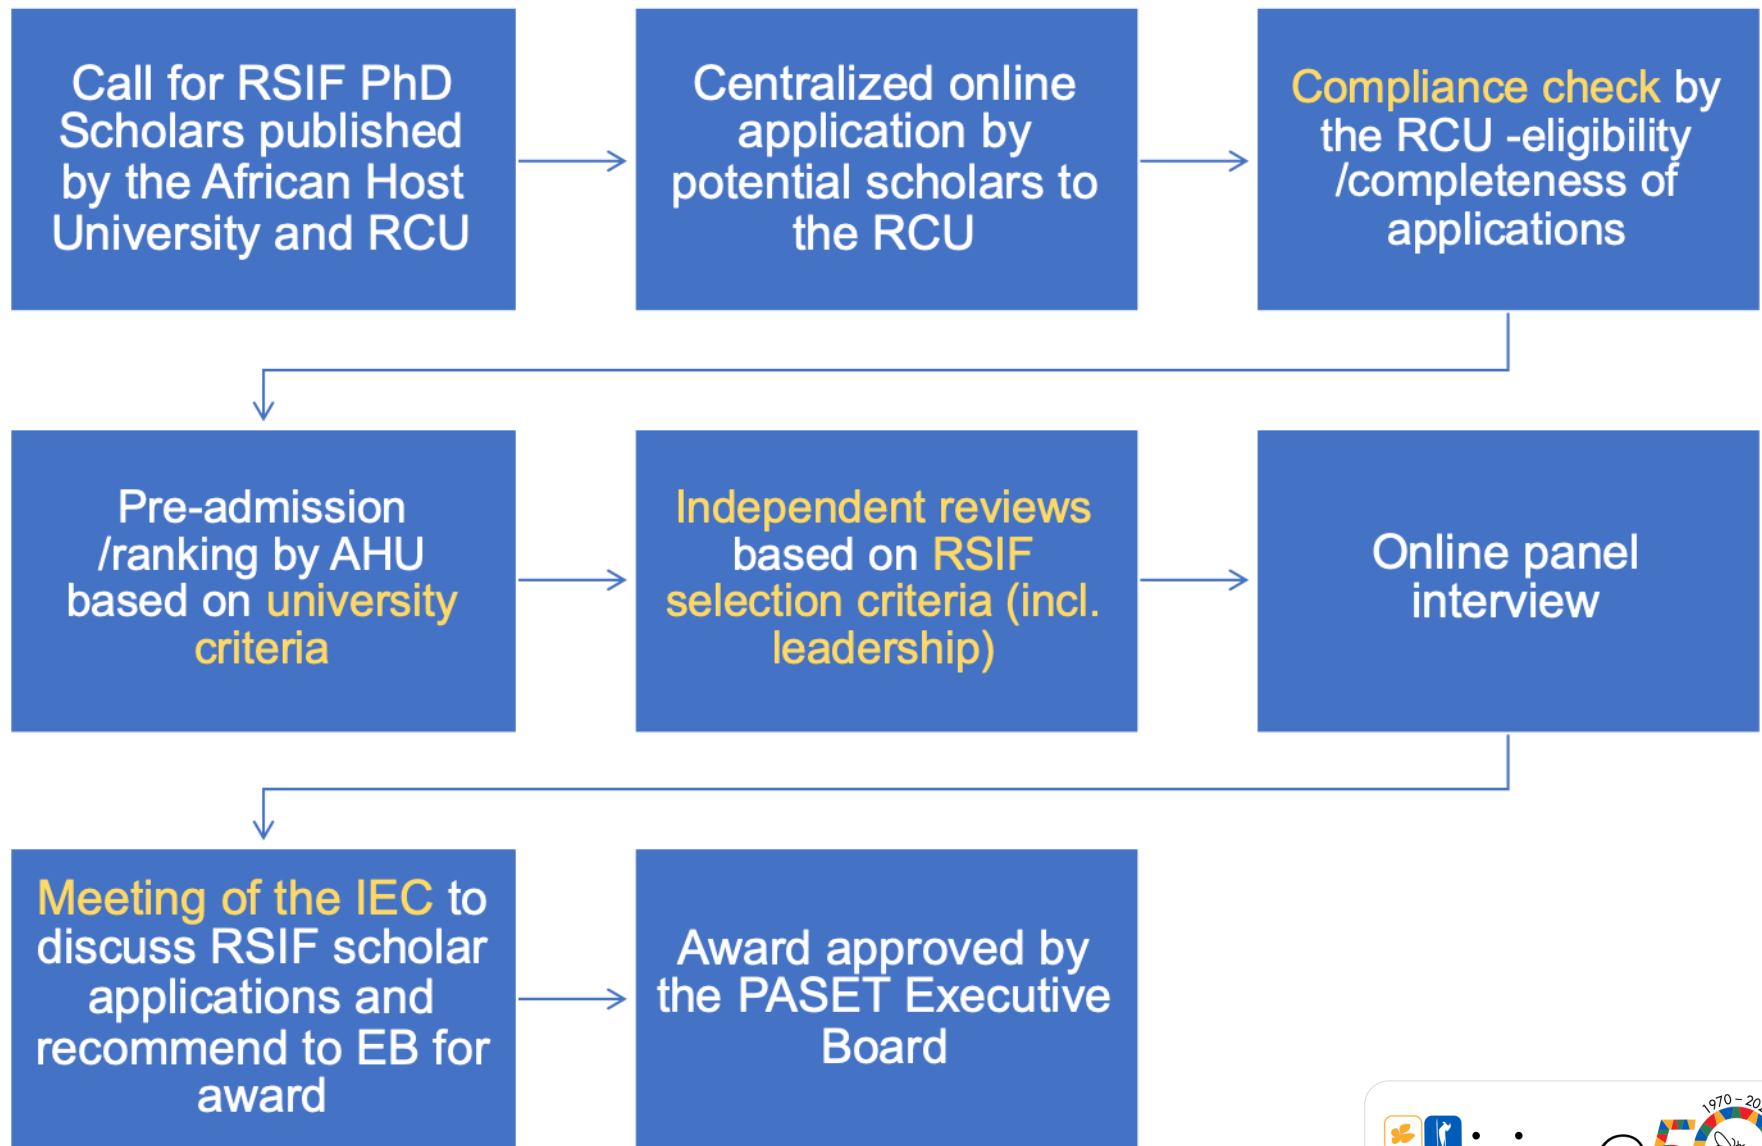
Call for RSIF PhD Scholars published by the African Host University and RCU

Centralized online application by potential scholars to the RCU

Compliance check by the RCU -eligibility /completeness of applications

Pre-admission /ranking by AHU based on university criteria

Independent reviews based on RSIF selection criteria (incl. leadership)

Online panel interview

Meeting of the IEC to discuss RSIF scholar applications and recommend to EB for award

Award approved by the PASET Executive Board

1970 – 20